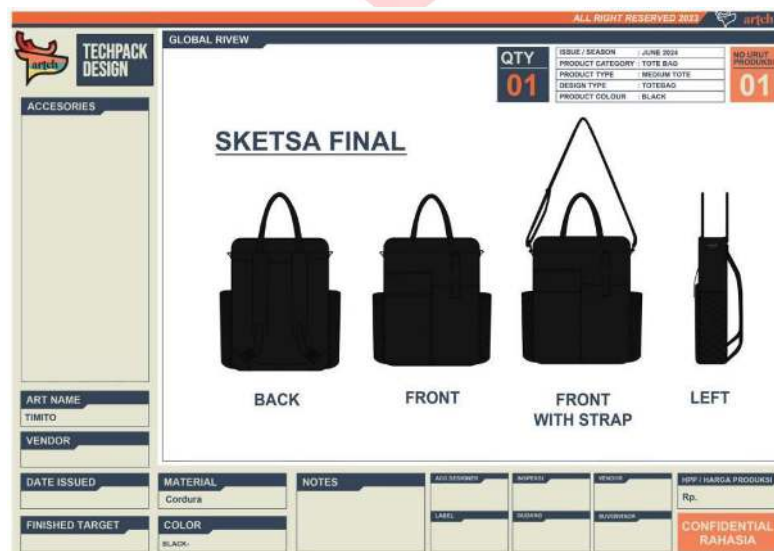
ALL RIGHT RESERVED 2023 artch

artch TECHPACK DESIGN

GLOBAL RIVEW

QTY
01

| ISSUE / SEASON | : JUNE 2024 |
|---|---|
| PRODUCT CATEGORY | : TOTE BAG |
| PRODUCT TYPE | : MEDIUM TOTE |
| DESIGN TYPE | : TOTEBAG |
| PRODUCT COLOUR | : BLACK |

NO URUT PRODUKSI
01

ACCESORIES

SKETSA FINAL

BACK

FRONT

FRONT WITH STRAP

LEFT

ART NAME
TIMITO

VENDOR

DATE ISSUED

FINISHED TARGET

MATERIAL
Cordura

COLOR
BLACK-

NOTES

ACC DESIGNER

INSPEKSI

VENDOR

LABEL

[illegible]

SUPERVISOR

HPP / HARGA PRODUKSI
Rp.

CONFIDENTIAL
RAHASIA